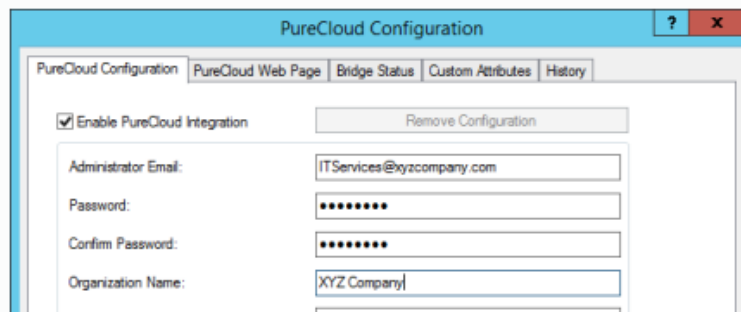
PureCloud Configuration

?
x

PureCloud Configuration | PureCloud Web Page | Bridge Status | Custom Attributes | History

Enable PureCloud Integration

Remove Configuration

Administrator Email: ITServices@xyzcompany.com

Password: ••••••••

Confirm Password: ••••••••

Organization Name: XYZ Company